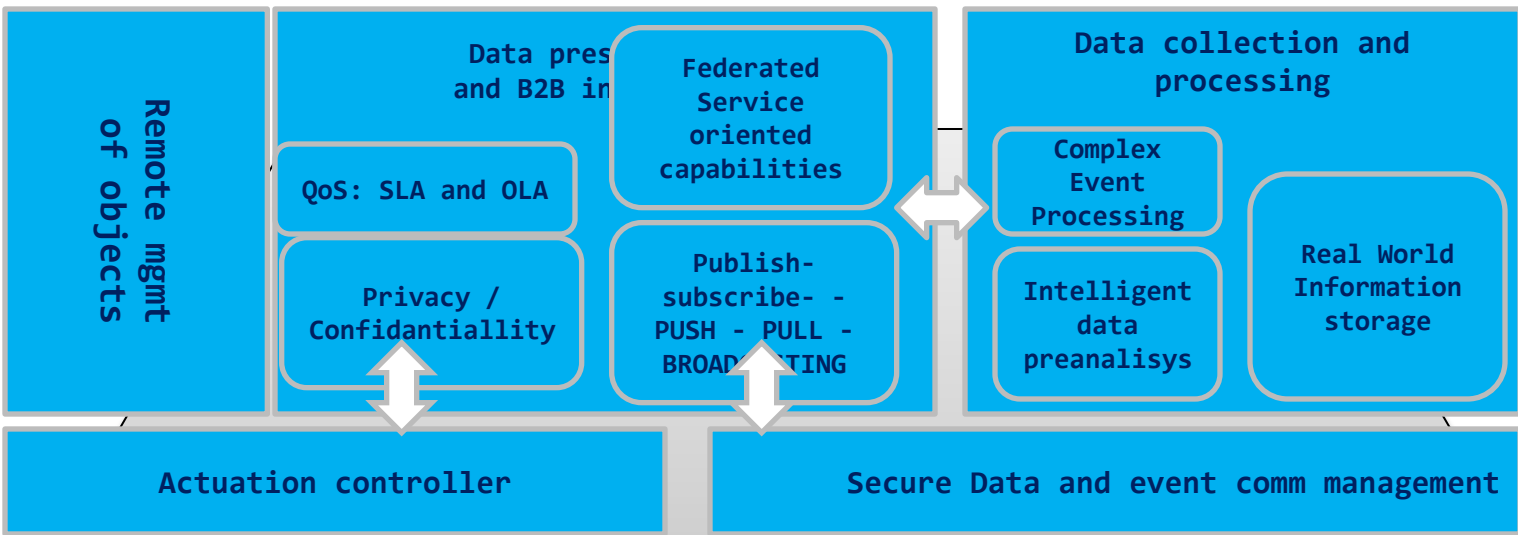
Remote mgmt of objects

Data pres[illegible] and B2B in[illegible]

Federated Service oriented capabilities

QoS: SLA and OLA

Privacy / Confidantiallity

Publish-subscribe- - PUSH - PULL - BROAD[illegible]TING

Data collection and processing

Complex Event Processing

Intelligent data preanalisys

Real World Information storage

Actuation controller

Secure Data and event comm management